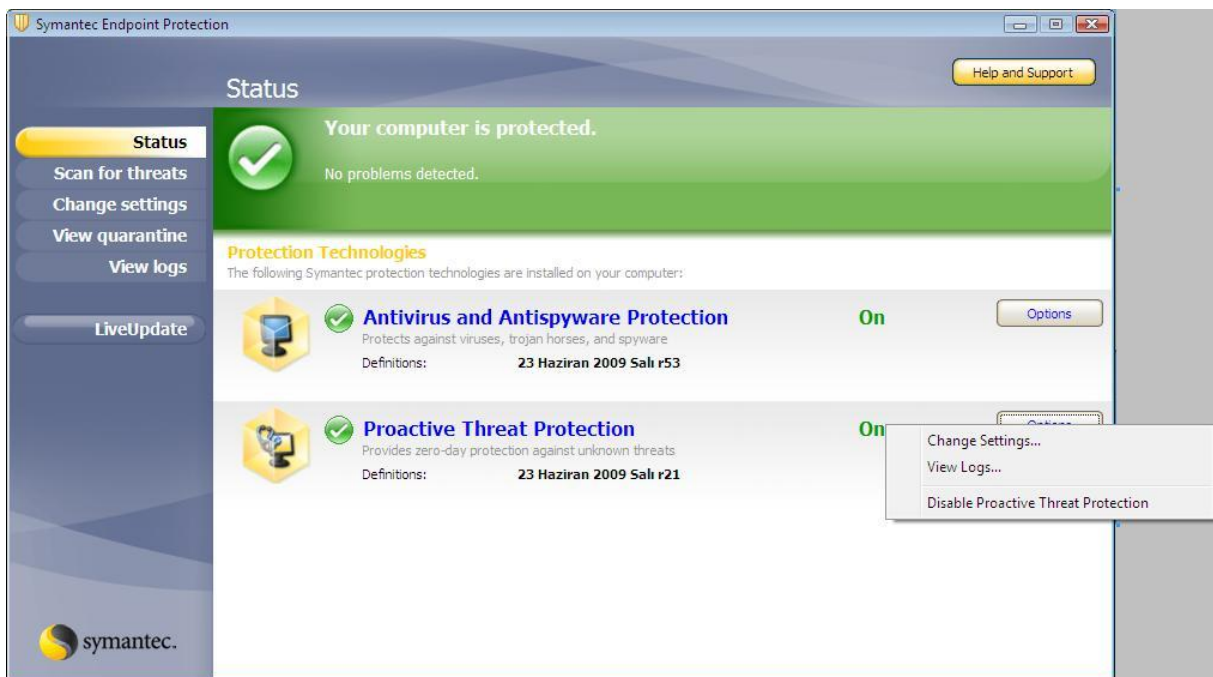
Symantec Endpoint Protection

Status

Help and Support

Status
Scan for threats
Change settings
View quarantine
View logs

LiveUpdate

Your computer is protected.

No problems detected.

Protection Technologies
The following Symantec protection technologies are installed on your computer:

Antivirus and Antispyware Protection
Protects against viruses, trojan horses, and spyware
Definitions: 23 Haziran 2009 Salı r53
On
Options

Proactive Threat Protection
Provides zero-day protection against unknown threats
Definitions: 23 Haziran 2009 Salı r21
On
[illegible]

Change Settings...
View Logs...
Disable Proactive Threat Protection

symantec.